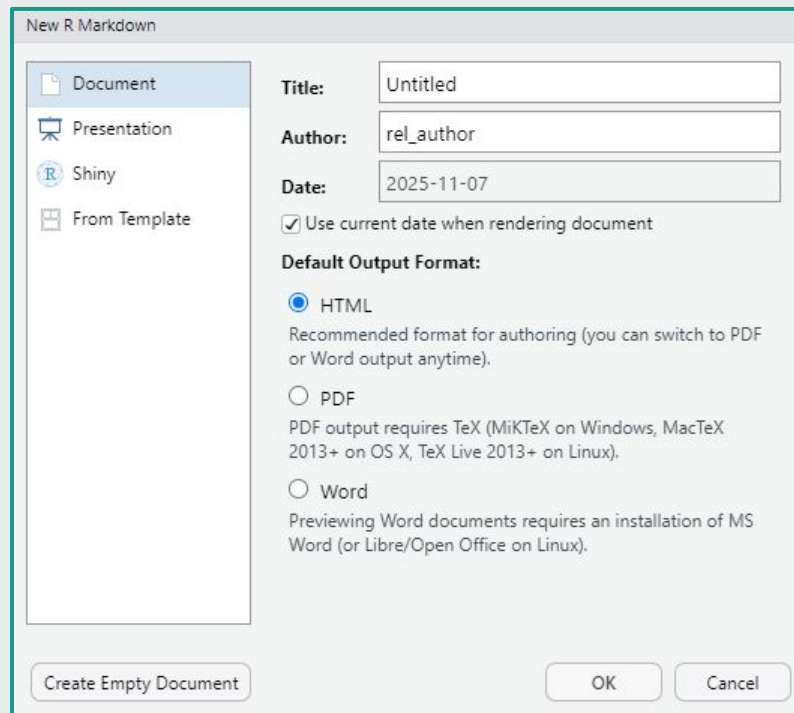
New R Markdown

Document
Presentation
Shiny
From Template

Title: Untitled
Author: rel_author
Date: 2025-11-07

Use current date when rendering document

Default Output Format:

HTML
Recommended format for authoring (you can switch to PDF or Word output anytime).

PDF
PDF output requires TeX (MiKTeX on Windows, MacTeX 2013+ on OS X, TeX Live 2013+ on Linux).

Word
Previewing Word documents requires an installation of MS Word (or Libre/Open Office on Linux).

Create Empty Document

OK

Cancel